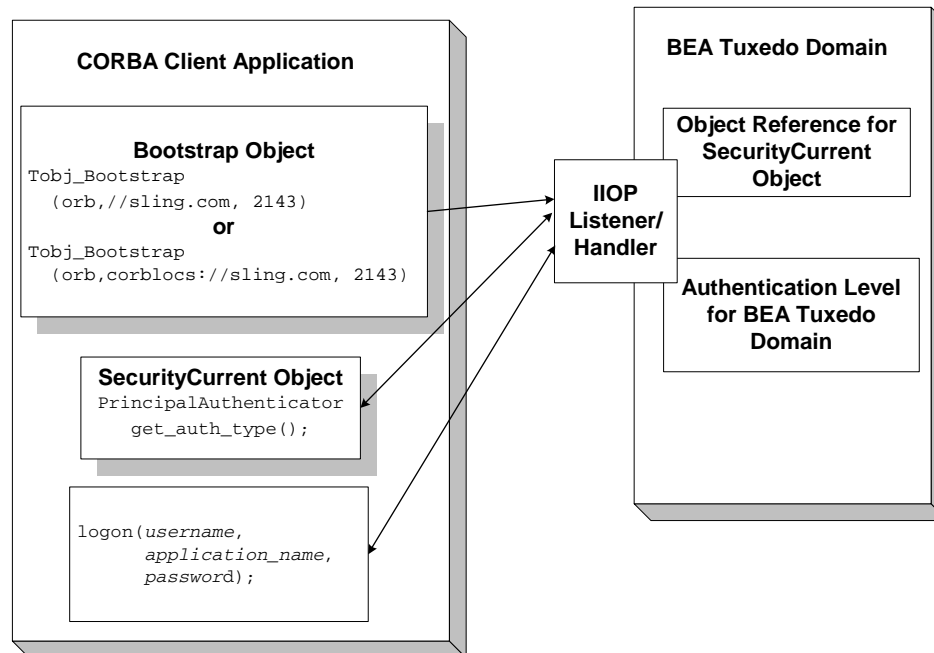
CORBA Client Application

Bootstrap Object

Tobj_Bootstrap (orb,//sling.com, 2143)

or

Tobj_Bootstrap (orb,corblocs://sling.com, 2143)

SecurityCurrent Object

PrincipalAuthenticator get_auth_type();

logon(username, application_name, password);

IIOP Listener/ Handler

BEA Tuxedo Domain

Object Reference for SecurityCurrent Object

Authentication Level for BEA Tuxedo Domain